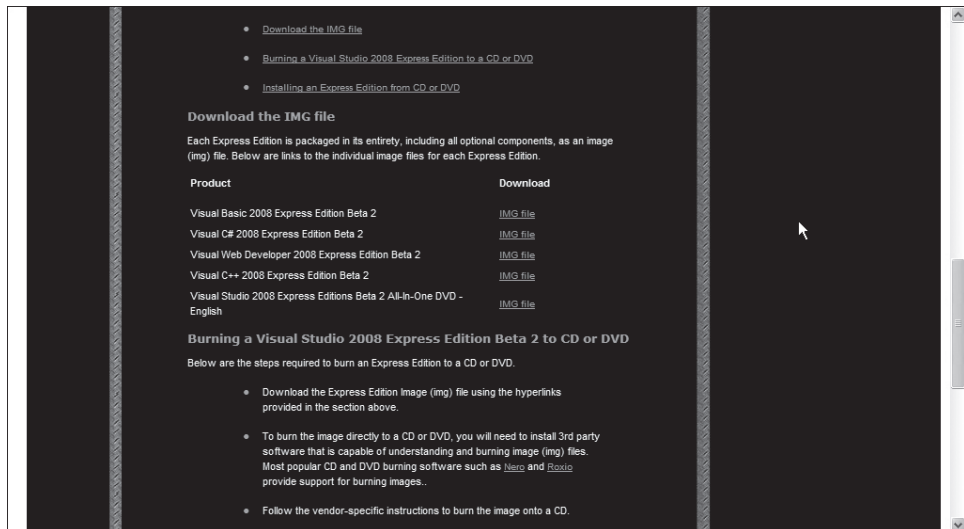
- Download the IMG file
- Burning a Visual Studio 2008 Express Edition to a CD or DVD
- Installing an Express Edition from CD or DVD

Download the IMG file

Each Express Edition is packaged in its entirety, including all optional components, as an image (img) file. Below are links to the individual image files for each Express Edition.

| Product | Download |
|---|---|
| Visual Basic 2008 Express Edition Beta 2 | IMG file |
| Visual C# 2008 Express Edition Beta 2 | IMG file |
| Visual Web Developer 2008 Express Edition Beta 2 | IMG file |
| Visual C++ 2008 Express Edition Beta 2 | IMG file |
| Visual Studio 2008 Express Editions Beta 2 All-In-One DVD - English | IMG file |

Burning a Visual Studio 2008 Express Edition Beta 2 to CD or DVD

Below are the steps required to burn an Express Edition to a CD or DVD.

- Download the Express Edition Image (img) file using the hyperlinks provided in the section above.
- To burn the image directly to a CD or DVD, you will need to install 3rd party software that is capable of understanding and burning image (img) files. Most popular CD and DVD burning software such as Nero and Roxio provide support for burning images..
- Follow the vendor-specific instructions to burn the image onto a CD.